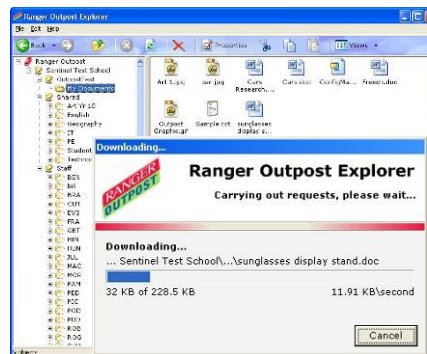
Ranger Outpost Explorer

File Edit Help

Back

Properties

Views

Ranger Outpost
Sentinel Test School
Outpost Test
My Documents
Shared
Art Yr 10
English
Geography
IT
PE
Student
Technol
Staff
BEN
bsl
BRA
CUT
EVS
FRA
GBT
HPR
HUN
JUL
MAC
MCK
PAM
PED
PIC
POD
PRO
ROG

Art 1.jpg
cur.jpg
Curs Research...
Curs.doc
ConfigMa...
Sreen.doc
Outpost Graphic.gif
Sample.txt
sunglasses display s...

Downloading...

RANGER OUTPOST

Ranger Outpost Explorer

Carrying out requests, please wait...

Downloading...
... Sentinel Test School\...\sunglasses display stand.doc

32 KB of 228.5 KB

11.91 KB\second

Cancel